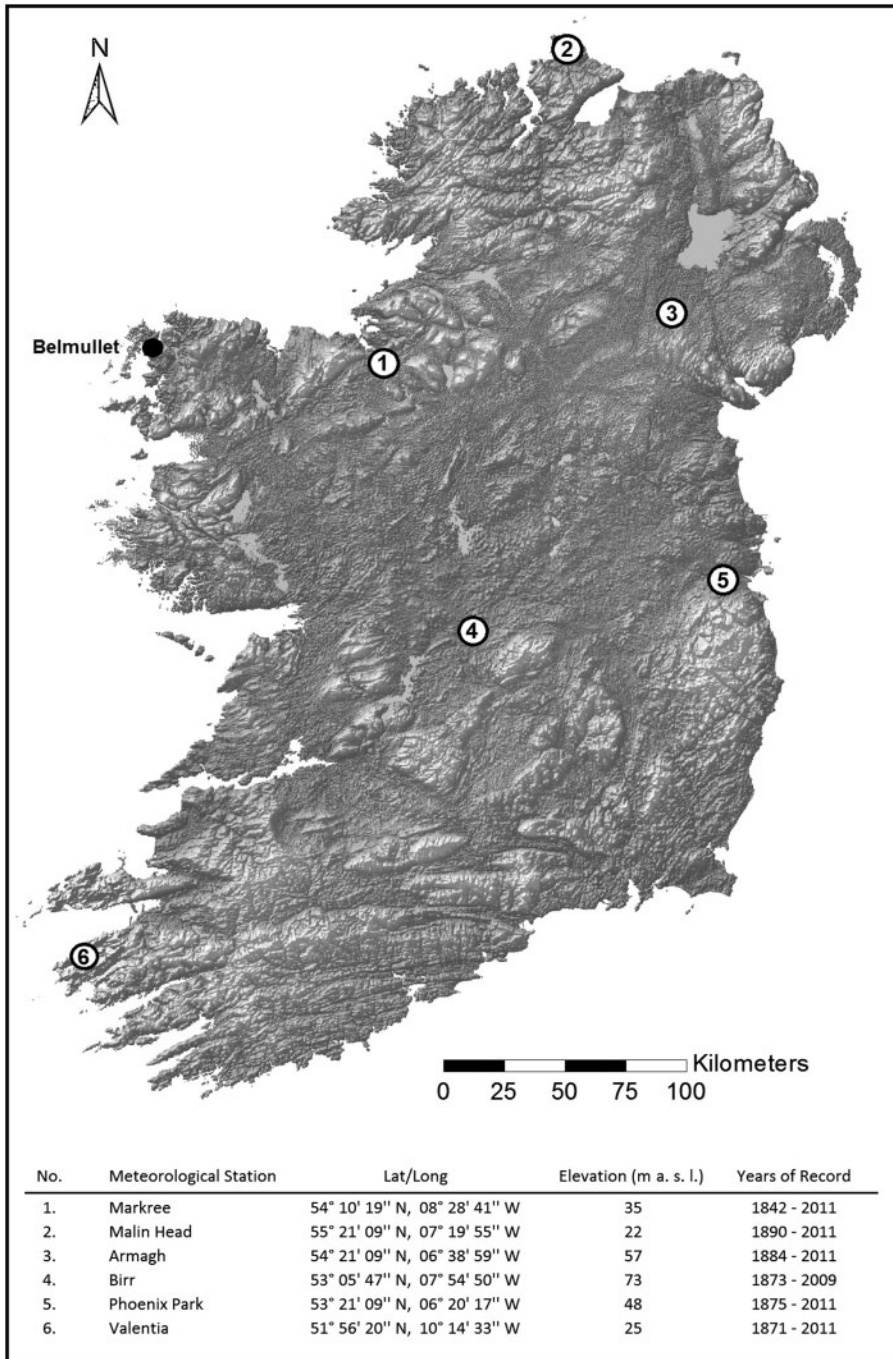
N

2

Belmullet

1

3

5

4

6

Kilometers
0 25 50 75 100

| No. | Meteorological Station | Lat/Long | Elevation (m a. s. l.) | Years of Record |
|---|---|---|---|---|
| 1. | Markree | 54° 10' 19'' N, 08° 28' 41'' W | 35 | 1842 - 2011 |
| 2. | Malin Head | 55° 21' 09'' N, 07° 19' 55'' W | 22 | 1890 - 2011 |
| 3. | Armagh | 54° 21' 09'' N, 06° 38' 59'' W | 57 | 1884 - 2011 |
| 4. | Birr | 53° 05' 47'' N, 07° 54' 50'' W | 73 | 1873 - 2009 |
| 5. | Phoenix Park | 53° 21' 09'' N, 06° 20' 17'' W | 48 | 1875 - 2011 |
| 6. | Valentia | 51° 56' 20'' N, 10° 14' 33'' W | 25 | 1871 - 2011 |